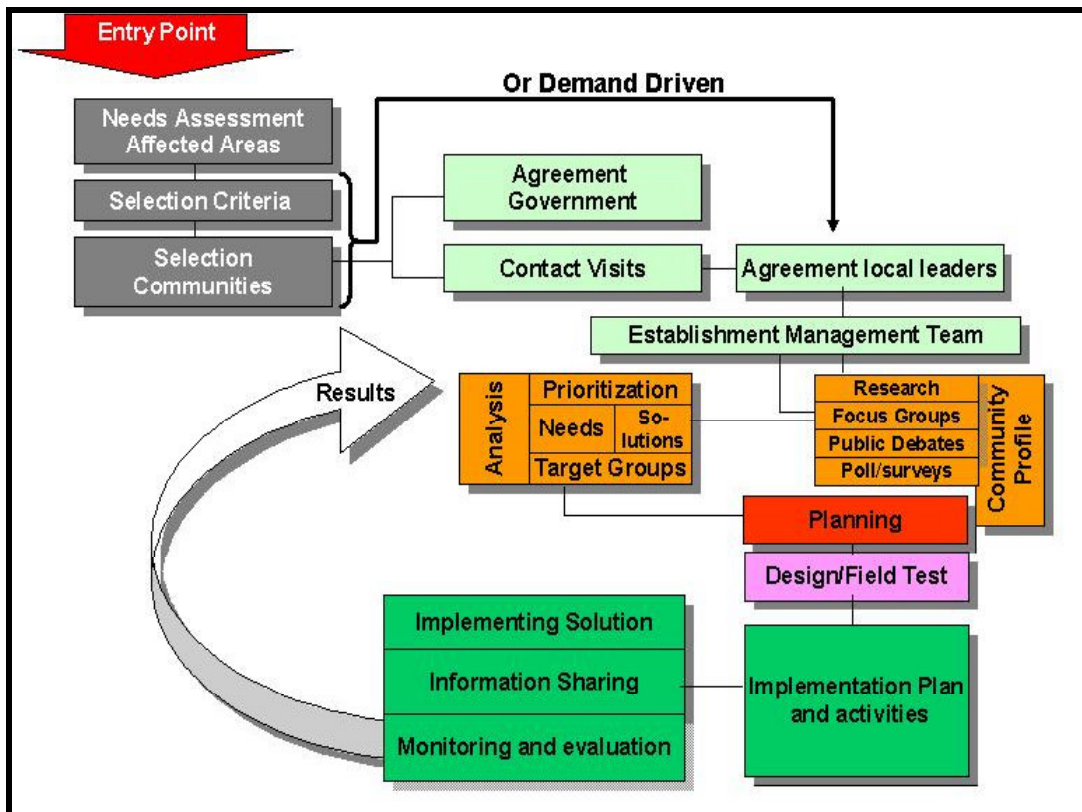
Entry Point

Or Demand Driven

Needs Assessment Affected Areas

Selection Criteria

Selection Communities

Agreement Government

Contact Visits

Agreement local leaders

Establishment Management Team

Results

Analysis

Prioritization

Needs

Solutions

Target Groups

Research

Focus Groups

Public Debates

Poll/surveys

Community Profile

Planning

Design/Field Test

Implementing Solution

Information Sharing

Monitoring and evaluation

Implementation Plan and activities